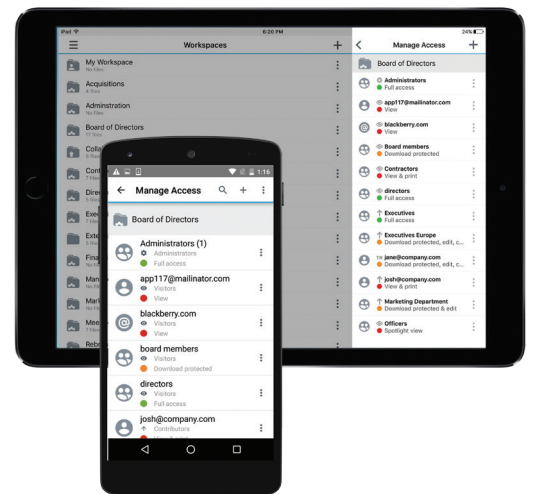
iPad
6:20 PM
24%

Workspaces
+

My Workspace
No files

Acquisitions
4 files

Adminstration
No Files

Board of Directors

Colla
Conf
Direc
Exec
Exte
Fina
Man
Mark
Mee
Rebr

Manage Access
+

Board of Directors

Administrators
Full access

app117@mailinator.com
View

blackberry.com
View

Board members
Download protected

Contractors
View & print

directors
Full access

Executives
Full access

Executives Europe
Download protected, edit, c...

jane@company.com
Download protected, edit, c...

josh@company.com
View & print

Marketing Department
Download protected & edit

Officers
Spotlight view

1:16

Manage Access

Board of Directors

Administrators (1)
Administrators
Full access

app117@mailinator.com
Visitors
View

blackberry.com
Visitors
View

board members
Visitors
Download protected

directors
Visitors
Full access

josh@company.com
Contributors